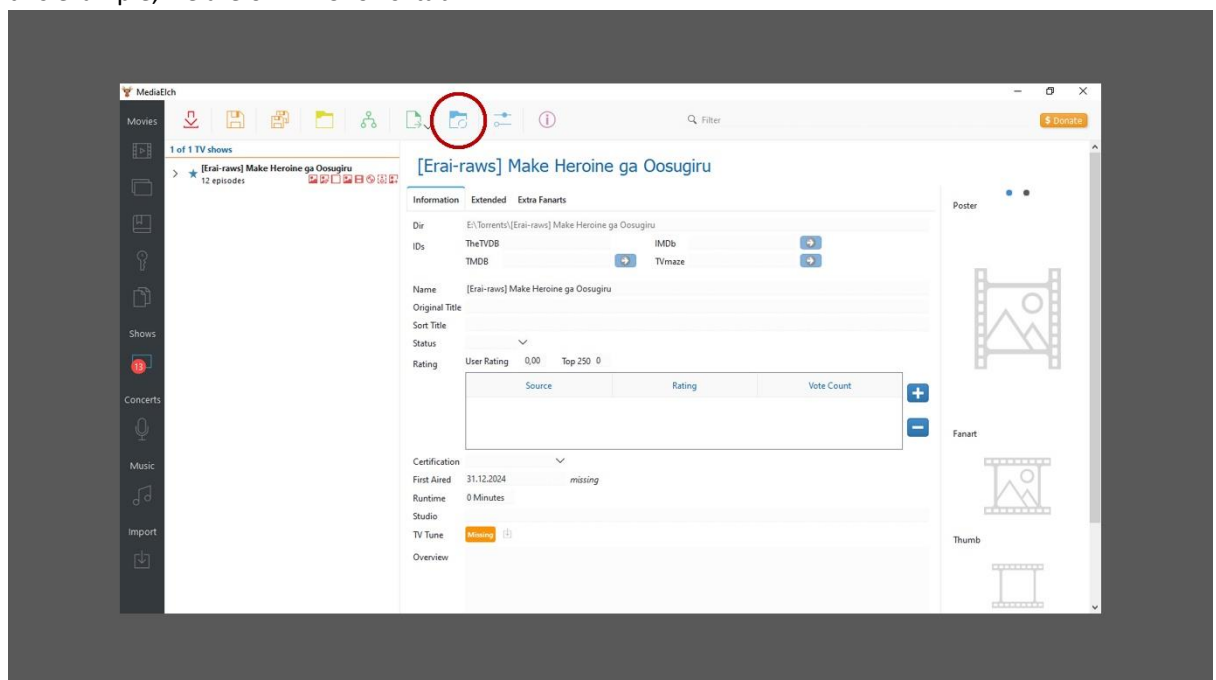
MediaElch

Movies

Shows

13

Concerts

Music

Import

Filter

$ Donate

1 of 1 TV shows

[Erai-raws] Make Heroine ga Oosugiru
12 episodes

[Erai-raws] Make Heroine ga Oosugiru

Information | Extended | Extra Fanarts

Dir | E:\Torrents\[Erai-raws] Make Heroine ga Oosugiru

IDs | TheTVDB | IMDb
TMDB | TVmaze

Name | [Erai-raws] Make Heroine ga Oosugiru
Original Title
Sort Title
Status
Rating | User Rating 0,00 | Top 250 0

| Source | Rating | Vote Count |
|---|---|---|

Certification
First Aired | 31.12.2024 | missing
Runtime | 0 Minutes
Studio
TV Tune | Missing
Overview

Poster

Fanart

Thumb